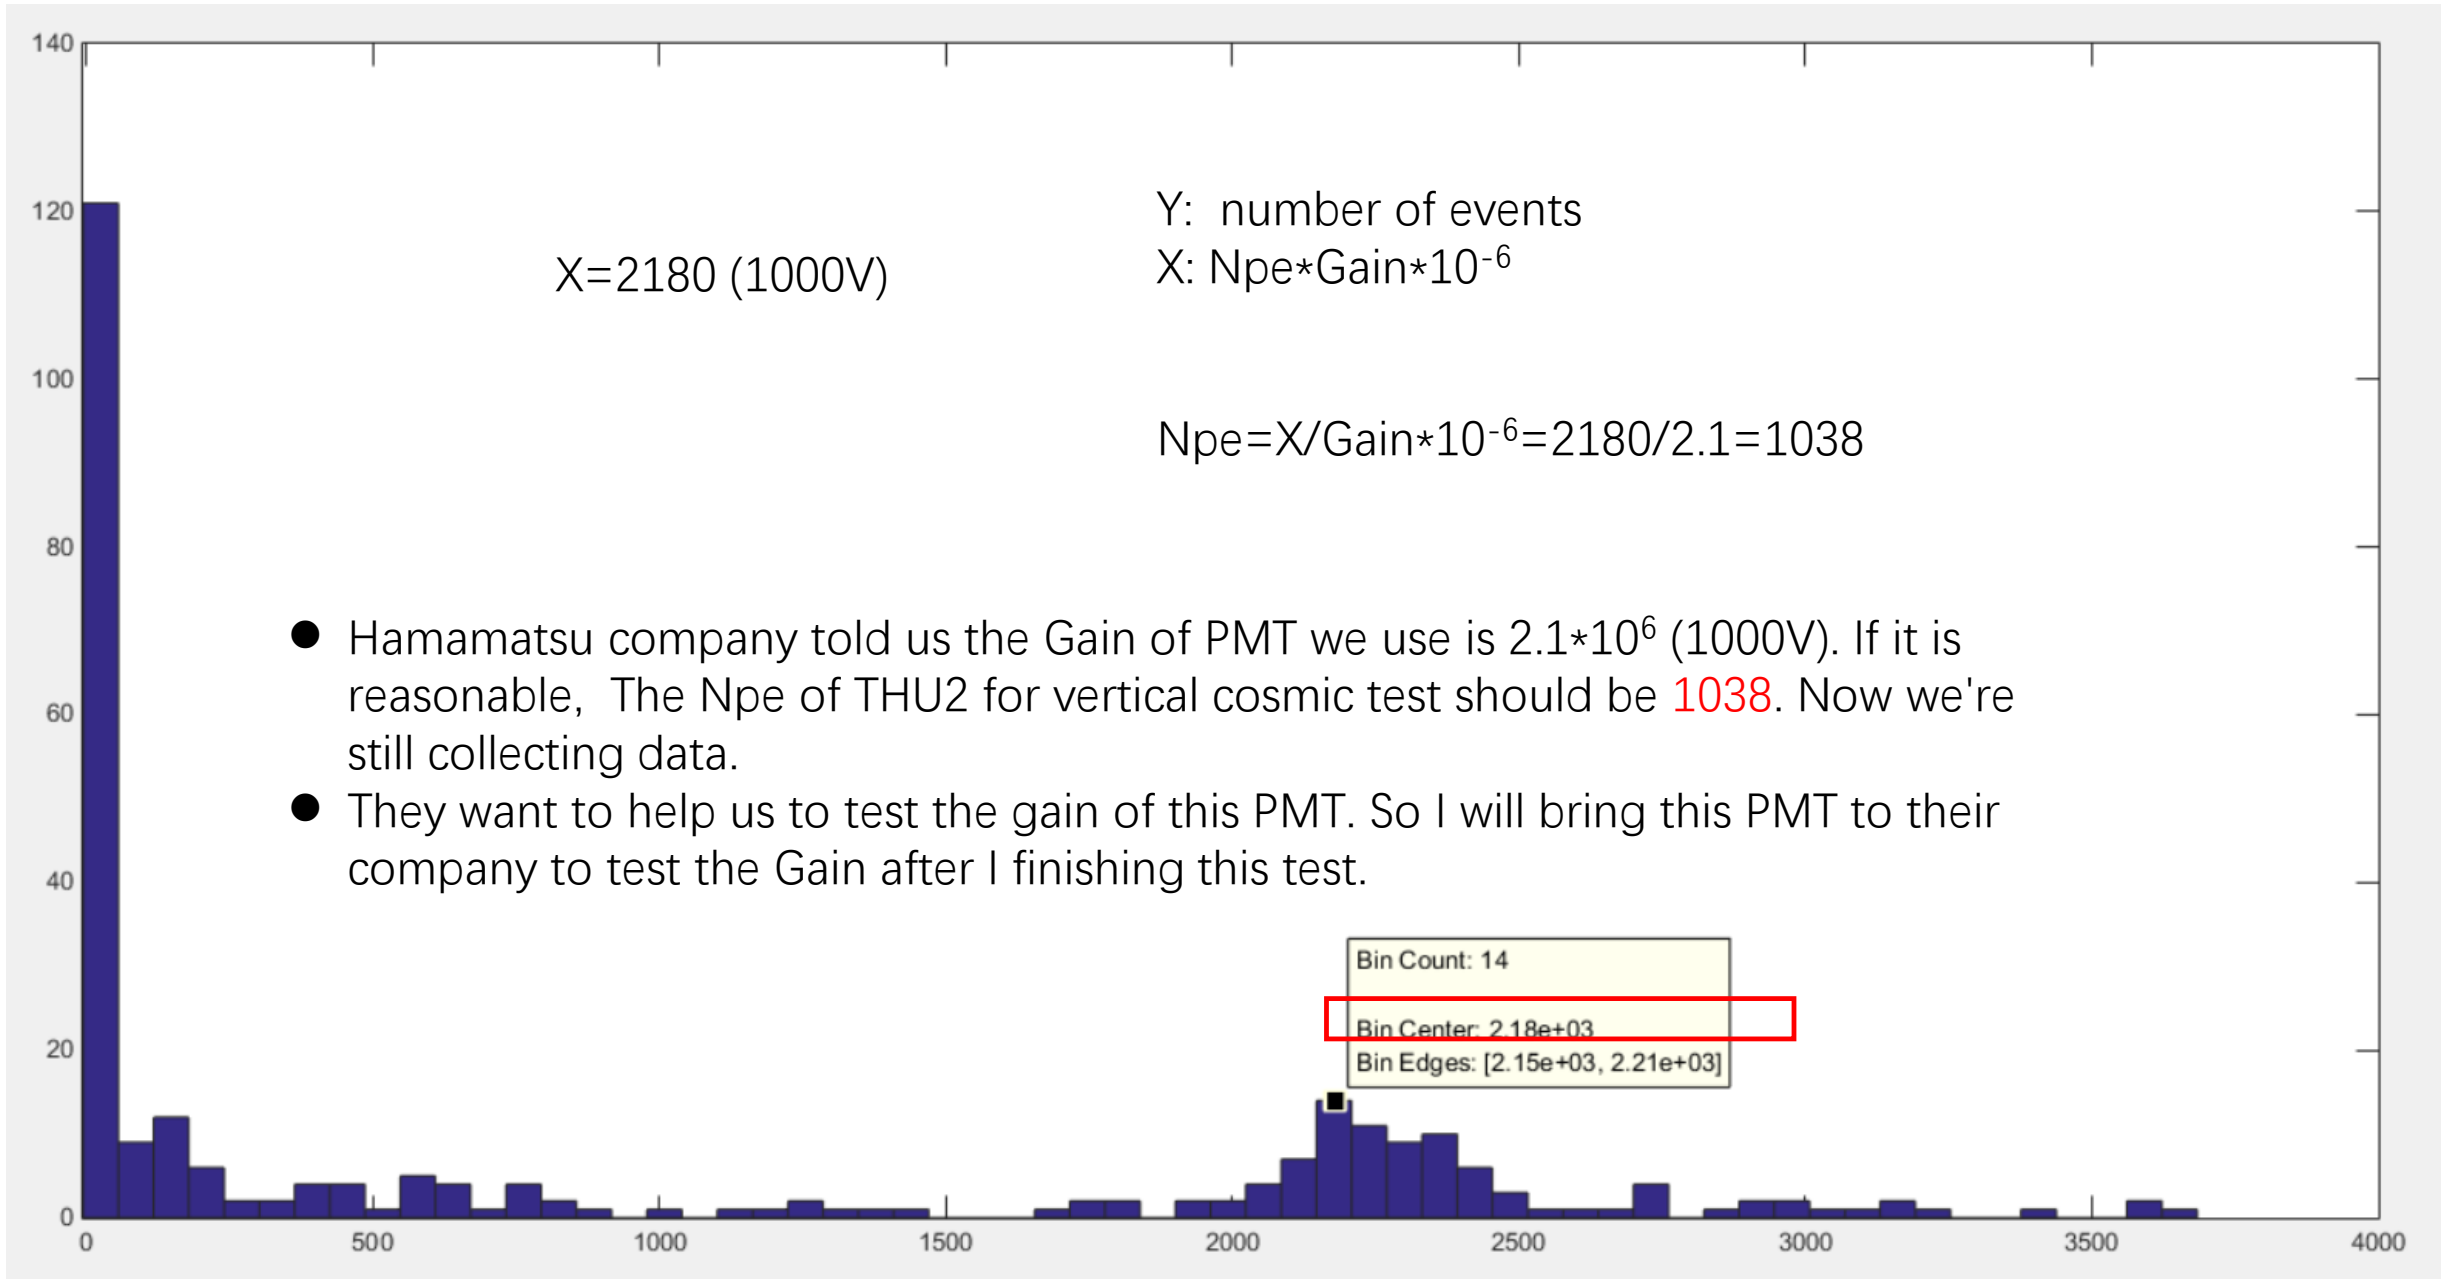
140
120
100
80
60
40
20
0

X=2180 (1000V)

Y: number of events
X: Npe*Gain*$10^{-6}$

Npe=X/Gain*$10^{-6}$=2180/2.1=1038

● Hamamatsu company told us the Gain of PMT we use is 2.1*$10^6$ (1000V). If it is reasonable, The Npe of THU2 for vertical cosmic test should be 1038. Now we're still collecting data.
● They want to help us to test the gain of this PMT. So I will bring this PMT to their company to test the Gain after I finishing this test.

Bin Count: 14
Bin Center: 2.18e+03
Bin Edges: [2.15e+03, 2.21e+03]

0 500 1000 1500 2000 2500 3000 3500 4000